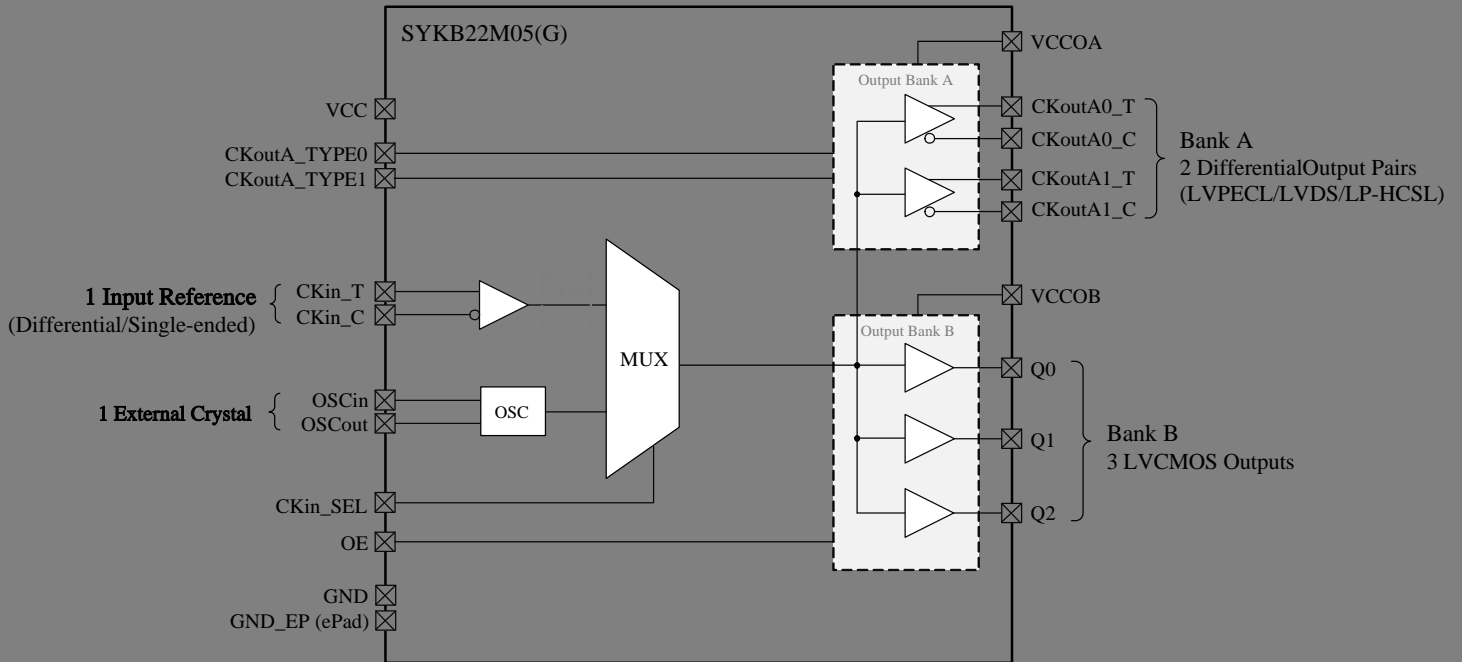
SYKB22M05(G)

VCC
CKoutA_TYPE0
CKoutA_TYPE1

1 Input Reference
(Differential/Single-ended)
CKin_T
CKin_C

1 External Crystal
OSCin
OSCout
OSC

MUX

CKin_SEL
OE

GND
GND_EP (ePad)

VCCOA
Output Bank A
CKoutA0_T
CKoutA0_C
CKoutA1_T
CKoutA1_C

Bank A
2 DifferentialOutput Pairs
(LVPECL/LVDS/LP-HCSL)

VCCOB
Output Bank B
Q0
Q1
Q2

Bank B
3 LVCMOS Outputs